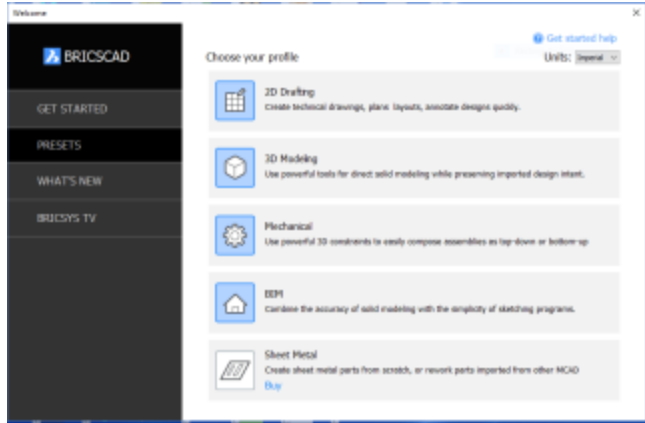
Welcome

×

BRICSCAD

GET STARTED

PRESETS

WHAT'S NEW

BRICSYS TV

Get started help

Choose your profile

Units: Imperial

2D Drafting
Create technical drawings, plans, layouts, annotate designs quickly.

3D Modeling
Use powerful tools for direct solid modeling while preserving imported design intent.

Mechanical
Use powerful 3D constraints to easily compose assemblies as top-down or bottom-up

BIM
Combine the accuracy of solid modeling with the simplicity of sketching programs.

Sheet Metal
Create sheet metal parts from scratch, or rework parts imported from other MCAD
Buy